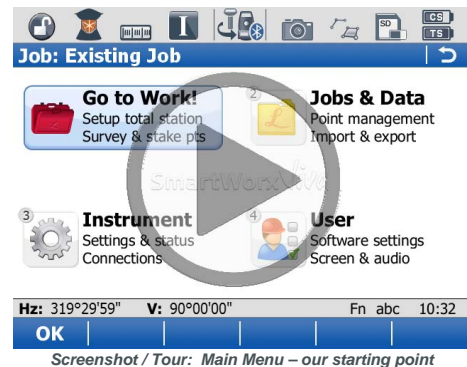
CS
TS

Job: Existing Job

Go to Work!
Setup total station
Survey & stake pts

2
Jobs & Data
Point management
Import & export

SmartWorx Viva

3
Instrument
Settings & status
Connections

4
User
Software settings
Screen & audio

Hz: 319°29'59" V: 90°00'00" Fn abc 10:32

OK

Screenshot / Tour: Main Menu – our starting point